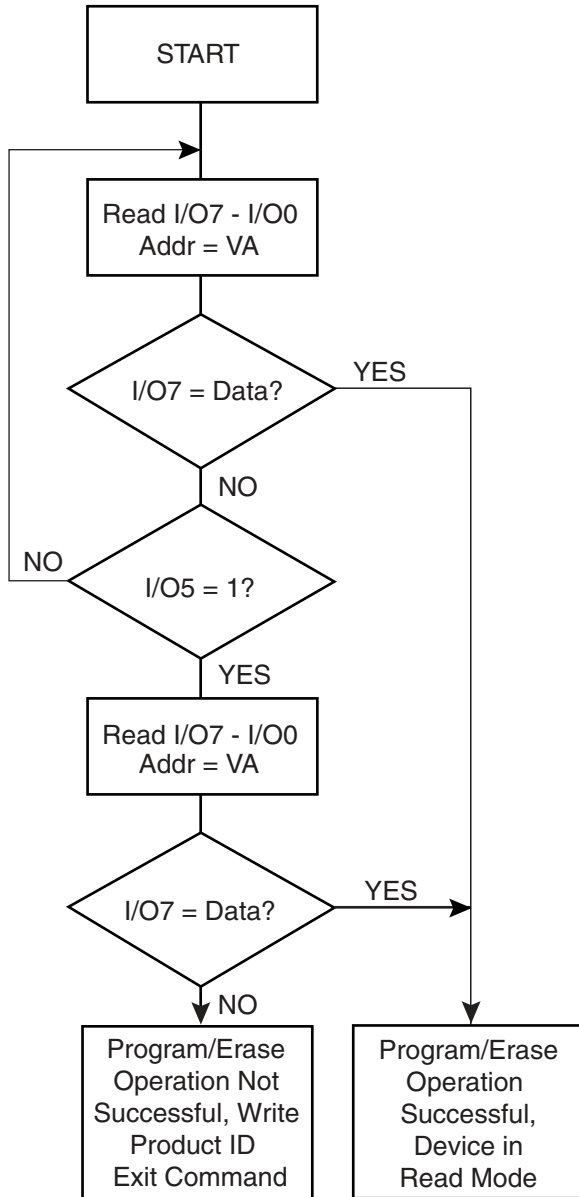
START

Read I/O7 - I/O0
Addr = VA

I/O7 = Data?

YES

NO

NO

I/O5 = 1?

YES

Read I/O7 - I/O0
Addr = VA

I/O7 = Data?

YES

NO

Program/Erase Operation Not Successful, Write Product ID Exit Command

Program/Erase Operation Successful, Device in Read Mode